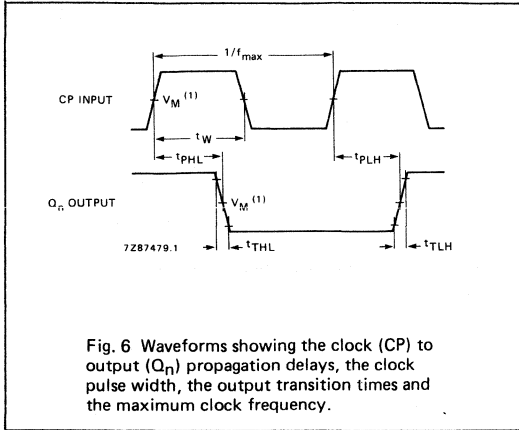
$1/f_{max}$

CP INPUT

$V_M$ $^{(1)}$

$t_W$

$t_{PHL}$

$t_{PLH}$

$Q_n$ OUTPUT

$V_M$ $^{(1)}$

7Z87479.1

$t_{THL}$

$t_{TLH}$

Fig. 6 Waveforms showing the clock (CP) to output ($Q_n$) propagation delays, the clock pulse width, the output transition times and the maximum clock frequency.